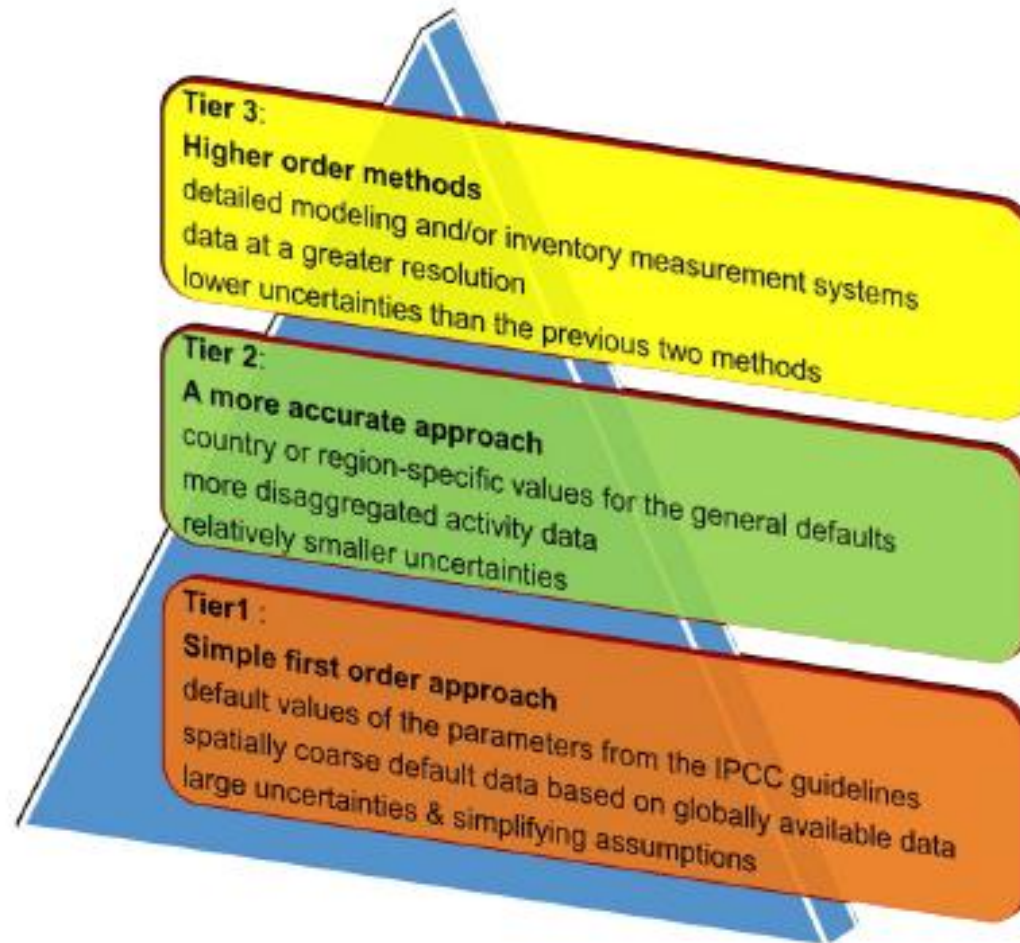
Tier 3:
Higher order methods
detailed modeling and/or inventory measurement systems
data at a greater resolution
lower uncertainties than the previous two methods

Tier 2:
A more accurate approach
country or region-specific values for the general defaults
more disaggregated activity data
relatively smaller uncertainties

Tier1 :
Simple first order approach
default values of the parameters from the IPCC guidelines
spatially coarse default data based on globally available data
large uncertainties & simplifying assumptions